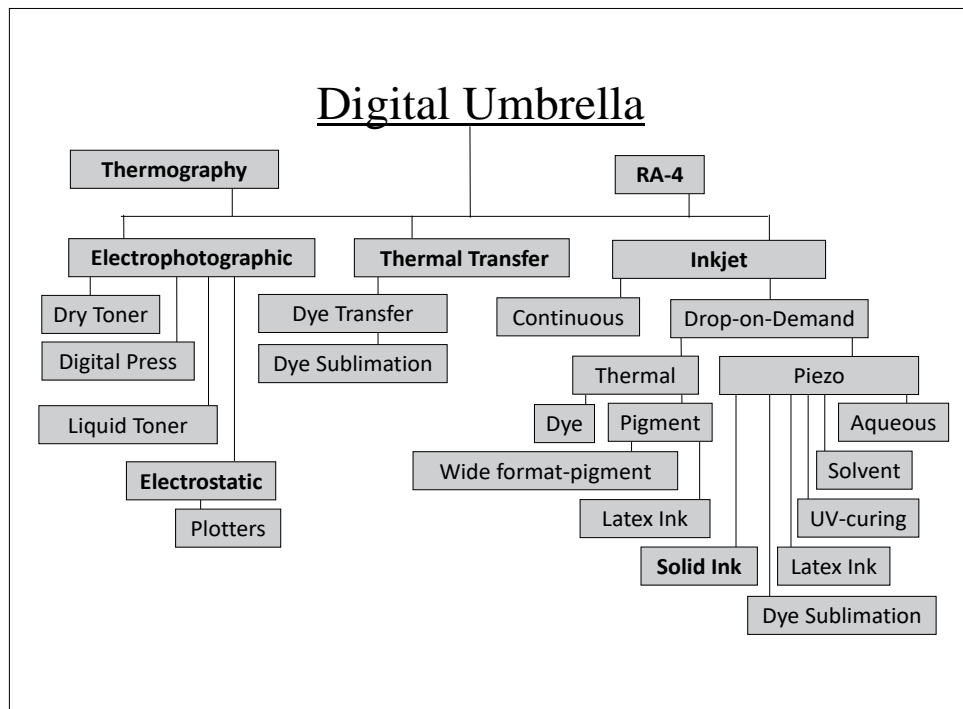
Digital Umbrella

Thermography

RA-4

Electrophotographic

Thermal Transfer

Inkjet

Dry Toner

Digital Press

Liquid Toner

Electrostatic

Plotters

Dye Transfer

Dye Sublimation

Continuous

Drop-on-Demand

Thermal

Piezo

Dye

Pigment

Aqueous

Wide format-pigment

Solvent

Latex Ink

UV-curing

Solid Ink

Latex Ink

Dye Sublimation